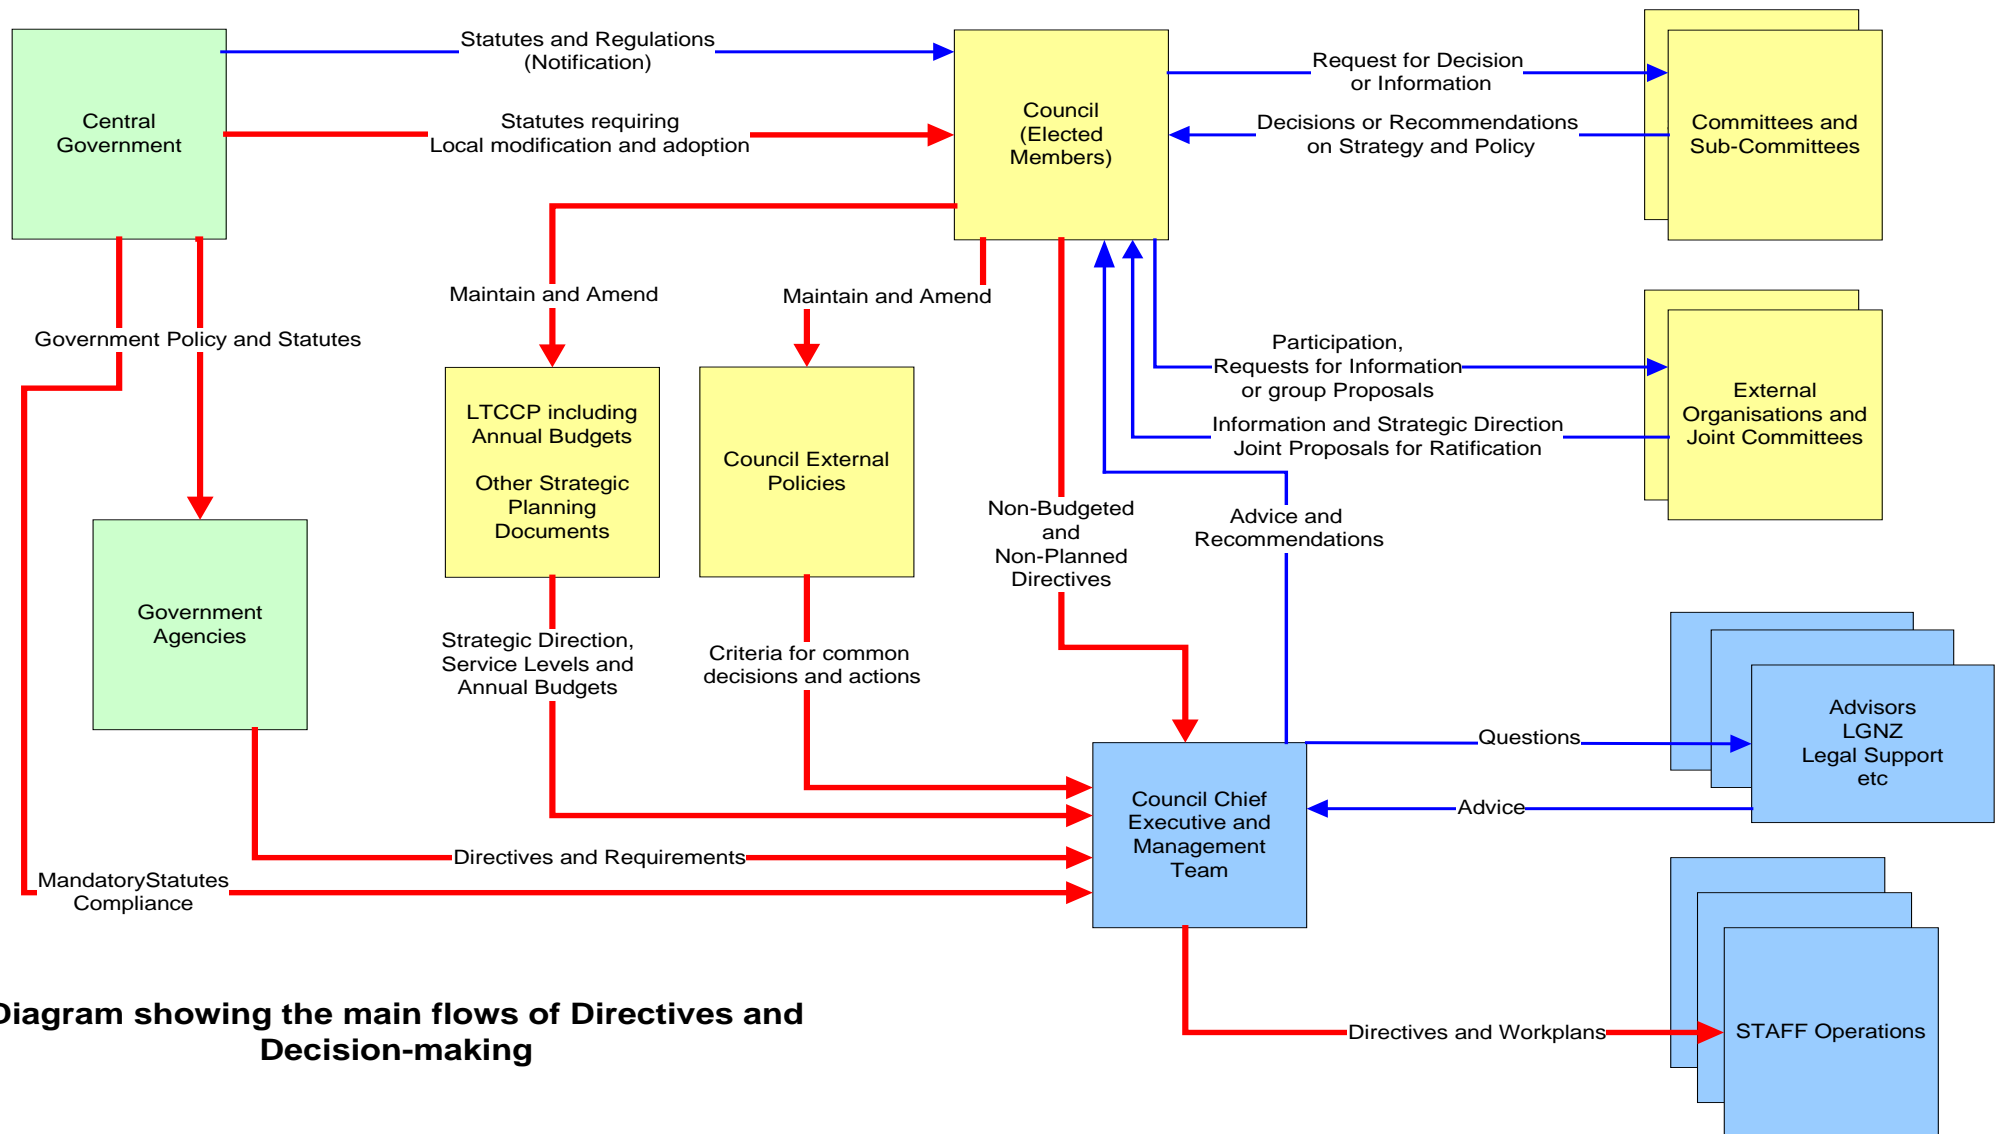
Central Government

Statutes and Regulations (Notification)

Statutes requiring Local modification and adoption

Council (Elected Members)

Request for Decision or Information

Decisions or Recommendations on Strategy and Policy

Committees and Sub-Committees

Maintain and Amend

Maintain and Amend

Government Policy and Statutes

LTCCP including Annual Budgets

Other Strategic Planning Documents

Council External Policies

Participation, Requests for Information or group Proposals

Information and Strategic Direction Joint Proposals for Ratification

External Organisations and Joint Committees

Non-Budgeted and Non-Planned Directives

Advice and Recommendations

Government Agencies

Strategic Direction, Service Levels and Annual Budgets

Criteria for common decisions and actions

Questions

Advisors LGNZ Legal Support etc

Advice

Council Chief Executive and Management Team

Directives and Requirements

MandatoryStatutes Compliance

iagram showing the main flows of Directives and Decision-making

Directives and Workplans

STAFF Operations